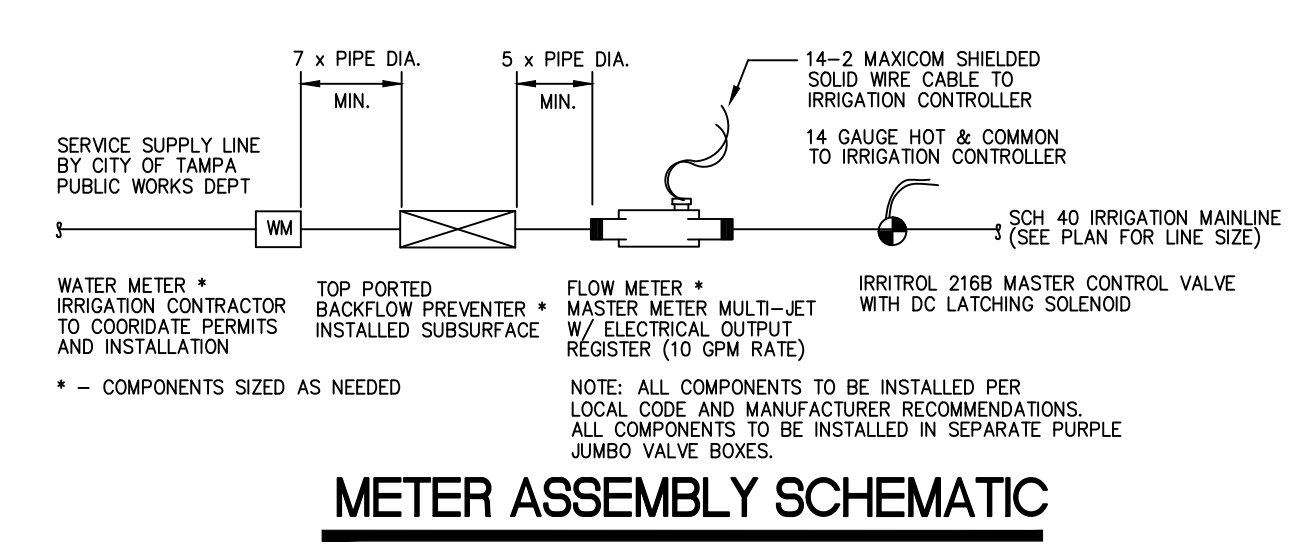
7 x PIPE DIA.

MIN.

5 x PIPE DIA.

MIN.

14-2 MAXICOM SHIELDED SOLID WIRE CABLE TO IRRIGATION CONTROLLER

14 GAUGE HOT & COMMON TO IRRIGATION CONTROLLER

SERVICE SUPPLY LINE BY CITY OF TAMPA PUBLIC WORKS DEPT

WM

SCH 40 IRRIGATION MAINLINE (SEE PLAN FOR LINE SIZE)

WATER METER * IRRIGATION CONTRACTOR TO COORIDATE PERMITS AND INSTALLATION

TOP PORTED BACKFLOW PREVENTER * INSTALLED SUBSURFACE

FLOW METER * MASTER METER MULTI-JET W/ ELECTRICAL OUTPUT REGISTER (10 GPM RATE)

IRRITROL 216B MASTER CONTROL VALVE WITH DC LATCHING SOLENOID

* - COMPONENTS SIZED AS NEEDED

NOTE: ALL COMPONENTS TO BE INSTALLED PER LOCAL CODE AND MANUFACTURER RECOMMENDATIONS. ALL COMPONENTS TO BE INSTALLED IN SEPARATE PURPLE JUMBO VALVE BOXES.

METER ASSEMBLY SCHEMATIC